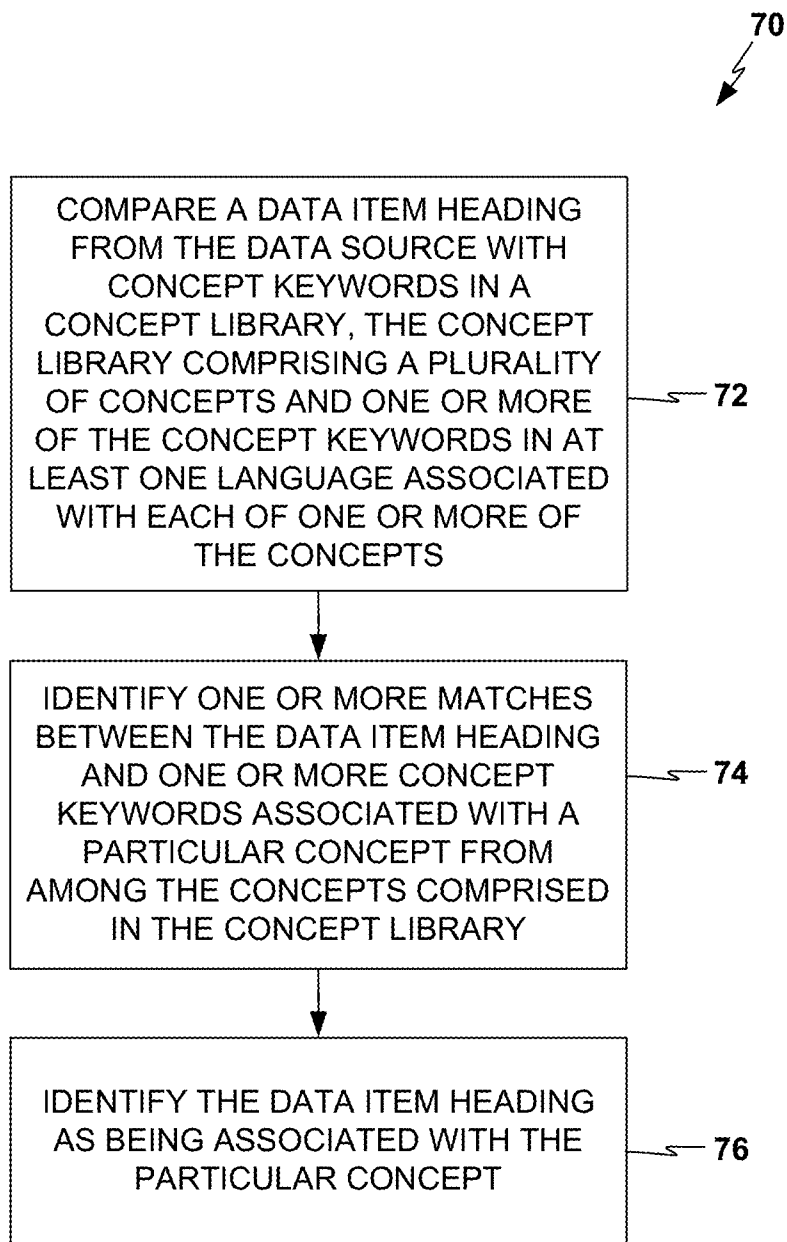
70

COMPARE A DATA ITEM HEADING FROM THE DATA SOURCE WITH CONCEPT KEYWORDS IN A CONCEPT LIBRARY, THE CONCEPT LIBRARY COMPRISING A PLURALITY OF CONCEPTS AND ONE OR MORE OF THE CONCEPT KEYWORDS IN AT LEAST ONE LANGUAGE ASSOCIATED WITH EACH OF ONE OR MORE OF THE CONCEPTS

72

IDENTIFY ONE OR MORE MATCHES BETWEEN THE DATA ITEM HEADING AND ONE OR MORE CONCEPT KEYWORDS ASSOCIATED WITH A PARTICULAR CONCEPT FROM AMONG THE CONCEPTS COMPRISED IN THE CONCEPT LIBRARY

74

IDENTIFY THE DATA ITEM HEADING AS BEING ASSOCIATED WITH THE PARTICULAR CONCEPT

76